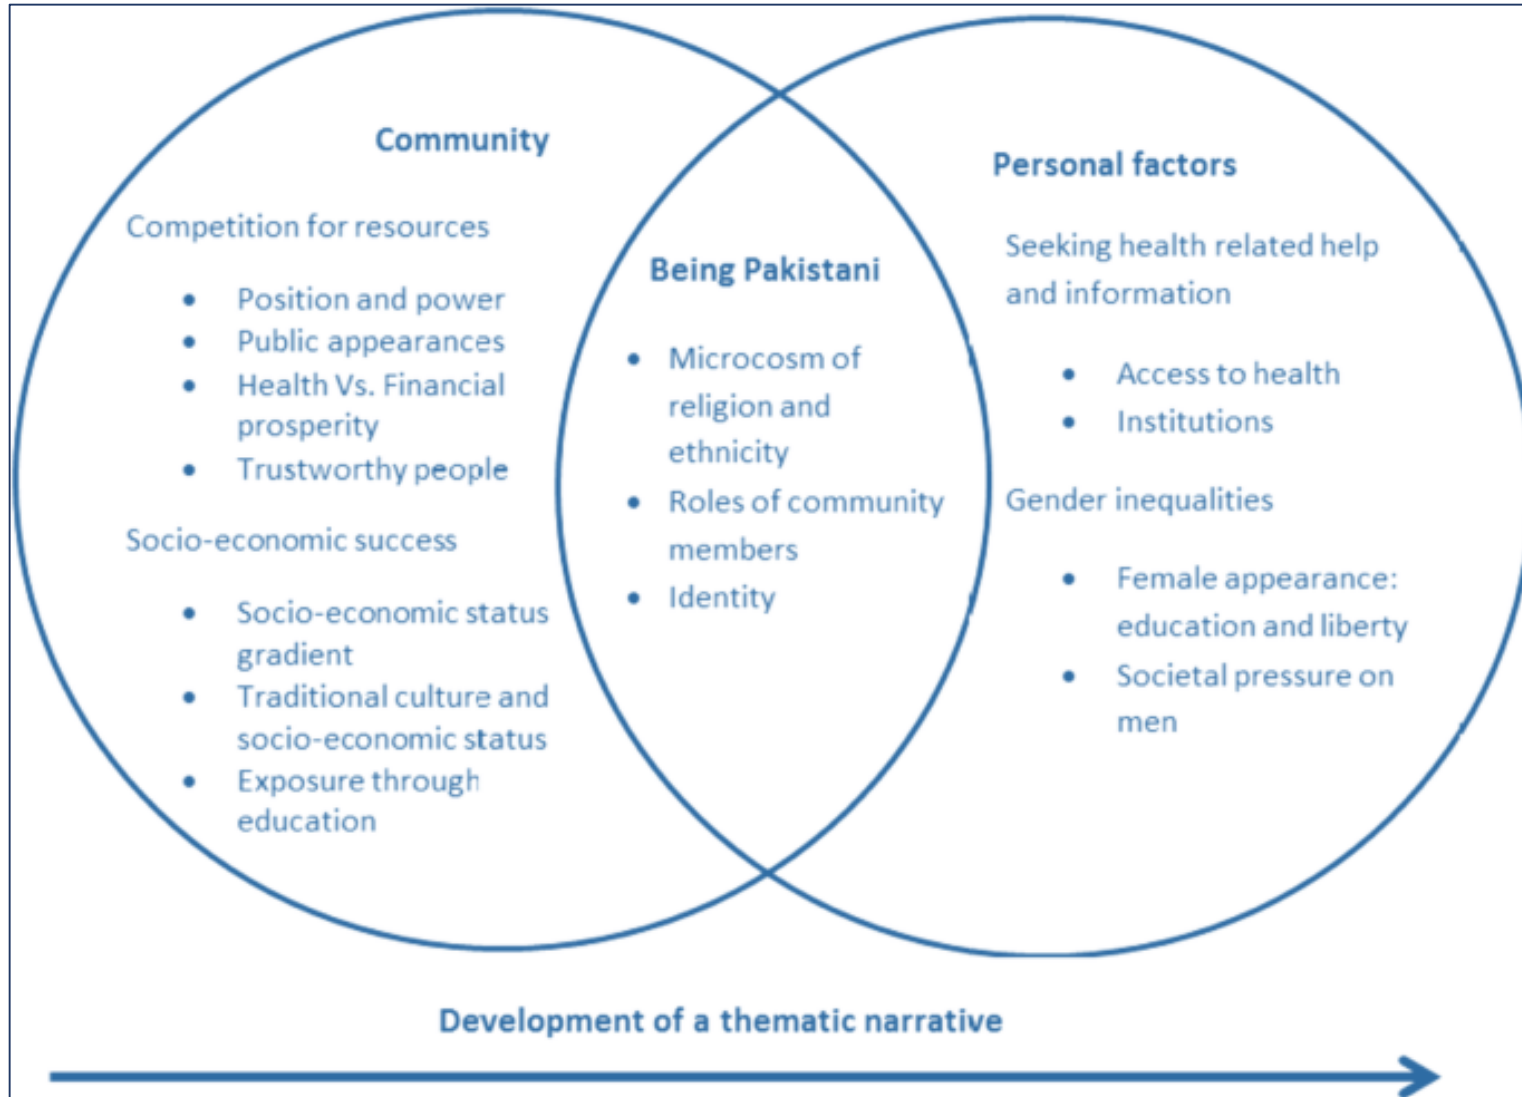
Community

Competition for resources

- Position and power
- Public appearances
- Health Vs. Financial prosperity
- Trustworthy people

Socio-economic success

- Socio-economic status gradient
- Traditional culture and socio-economic status
- Exposure through education

Being Pakistani

- Microcosm of religion and ethnicity
- Roles of community members
- Identity

Personal factors

Seeking health related help and information

- Access to health
- Institutions

Gender inequalities

- Female appearance: education and liberty
- Societal pressure on men

Development of a thematic narrative